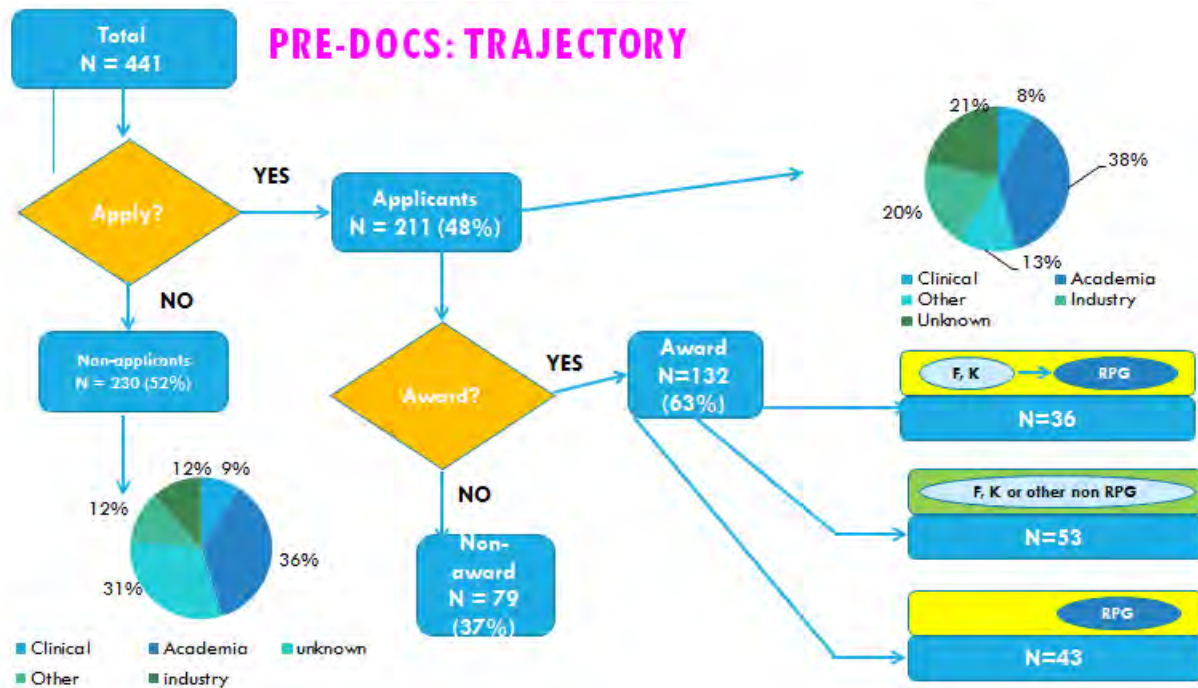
Total
N = 441

PRE-DOCS: TRAJECTORY

Apply?

YES

Applicants
N = 211 (48%)

21%
8%
38%
20%
13%

Clinical
Academia
Other
Industry
Unknown

NO

Non-applicants
N = 230 (52%)

Award?

YES

Award
N=132
(63%)

F, K
RPG
N=36

F, K or other non RPG
N=53

RPG
N=43

NO

Non-award
N = 79
(37%)

12%
9%
12%
36%
31%

Clinical
Academia
unknown
Other
industry